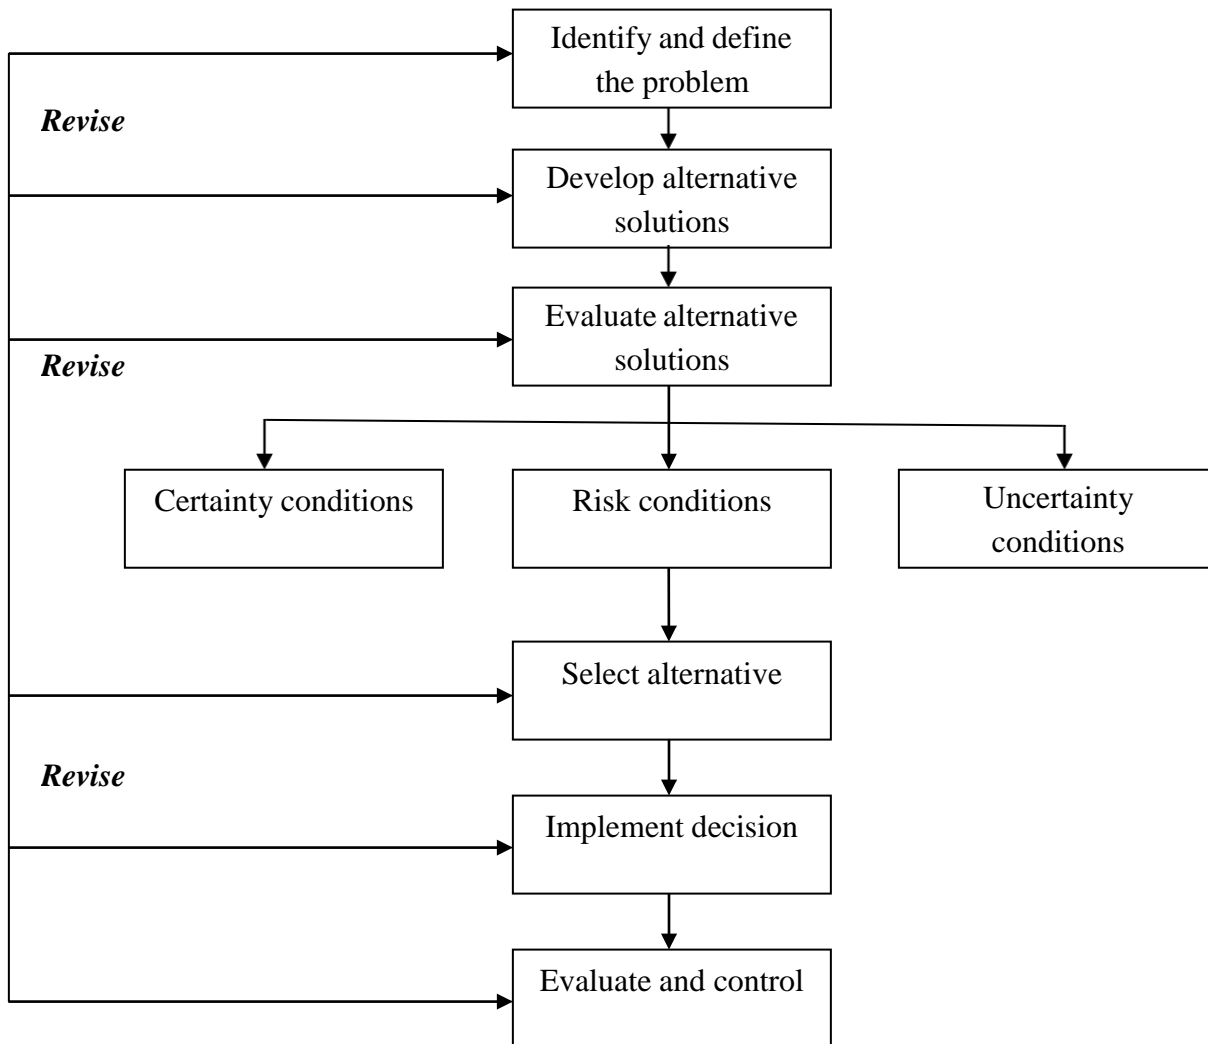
Identify and define the problem

Revise

Develop alternative solutions

Evaluate alternative solutions

Revise

Certainty conditions

Risk conditions

Uncertainty conditions

Select alternative

Revise

Implement decision

Evaluate and control